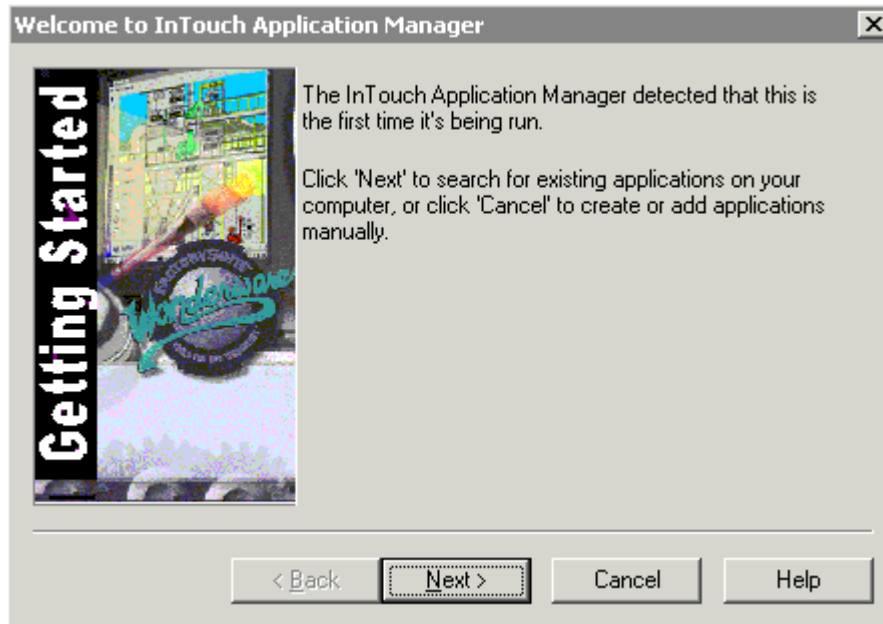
Welcome to InTouch Application Manager

Getting Started

Wonderware

The InTouch Application Manager detected that this is the first time it's being run.

Click 'Next' to search for existing applications on your computer, or click 'Cancel' to create or add applications manually.

< Back
Next >
Cancel
Help